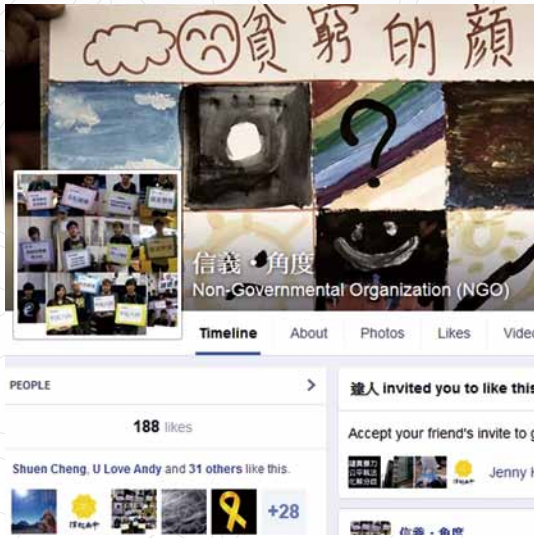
貧窮的顏

信義 角度
Non-Governmental Organization (NGO)

Timeline
About
Photos
Likes
Vide

PEOPLE >

188 likes

Shuen Cheng, U Love Andy and 31 others like this.

+28

達人 invited you to like this

Accept your friend's invite to g

Jenny

信義 · 角度